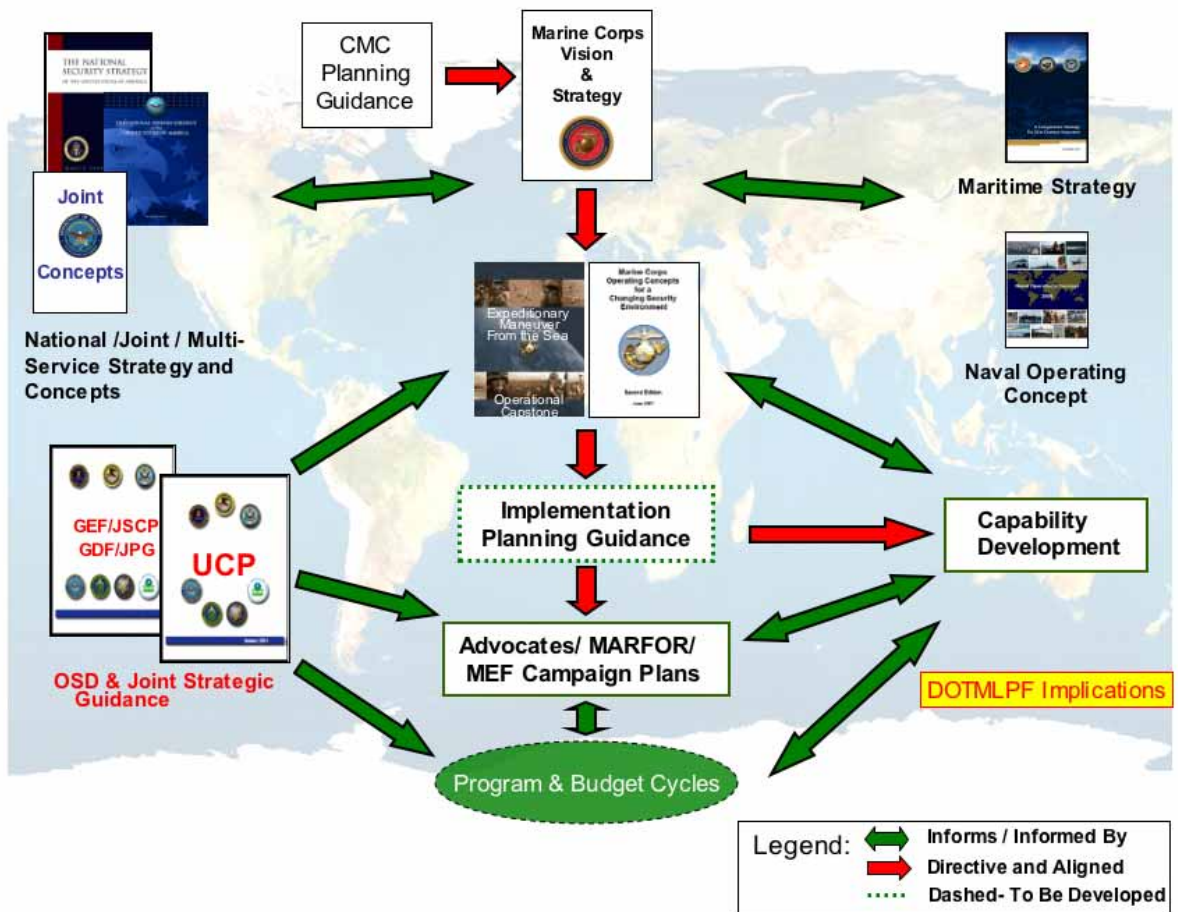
THE NATIONAL SECURITY STRATEGY

THE NATIONAL DEFENSE STRATEGY OF THE UNITED STATES OF AMERICA

Joint Concepts

CMC Planning Guidance

Marine Corps Vision & Strategy

Maritime Strategy

National /Joint / Multi-Service Strategy and Concepts

Expeditionary Maneuver From the Sea

Operational Capstone

Marine Corps Operating Concepts for a Changing Security Environment

Second Edition

Naval Operating Concept

GEF/JSCP GDF/JPG

UCP

Implementation Planning Guidance

Capability Development

Advocates/ MARFOR/ MEF Campaign Plans

OSD & Joint Strategic Guidance

DOTMLPF Implications

Program & Budget Cycles

Legend: Informs / Informed By
Directive and Aligned
Dashed- To Be Developed